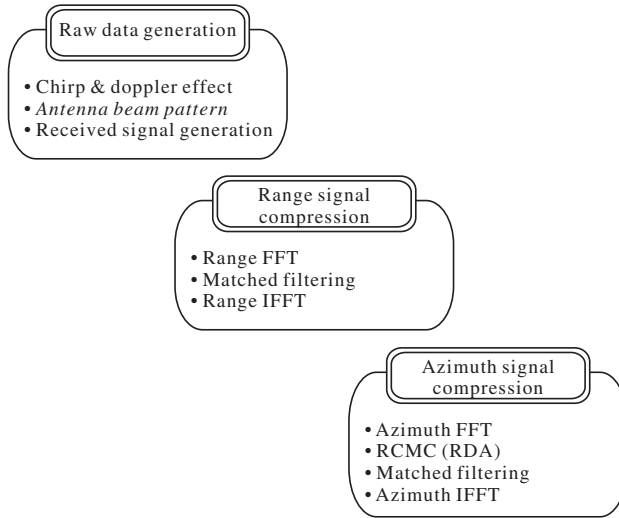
Raw data generation

• Chirp & doppler effect
• Antenna beam pattern
• Received signal generation

Range signal compression

• Range FFT
• Matched filtering
• Range IFFT

Azimuth signal compression

• Azimuth FFT
• RCMC (RDA)
• Matched filtering
• Azimuth IFFT